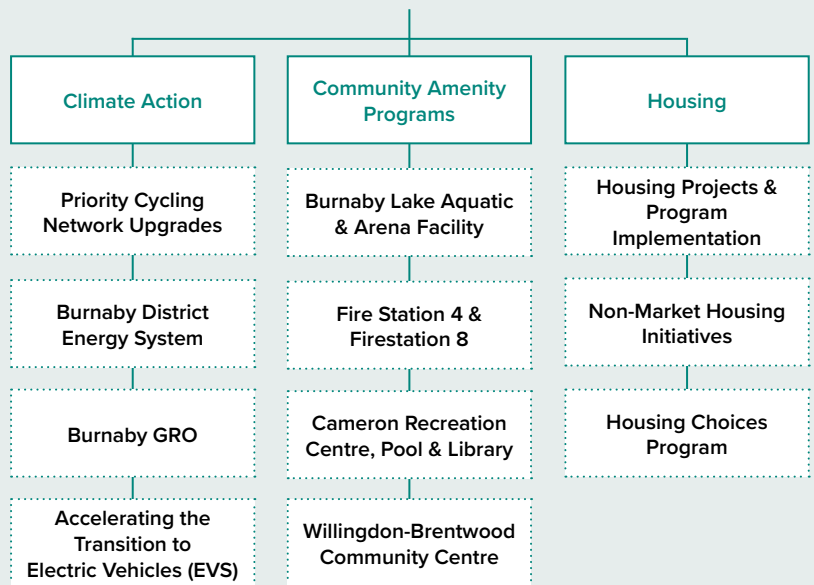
Climate Action

Priority Cycling Network Upgrades

Burnaby District Energy System

Burnaby GRO

Accelerating the Transition to Electric Vehicles (EVS)

Community Amenity Programs

Burnaby Lake Aquatic & Arena Facility

Fire Station 4 & Firestation 8

Cameron Recreation Centre, Pool & Library

Willingdon-Brentwood Community Centre

Housing

Housing Projects & Program Implementation

Non-Market Housing Initiatives

Housing Choices Program